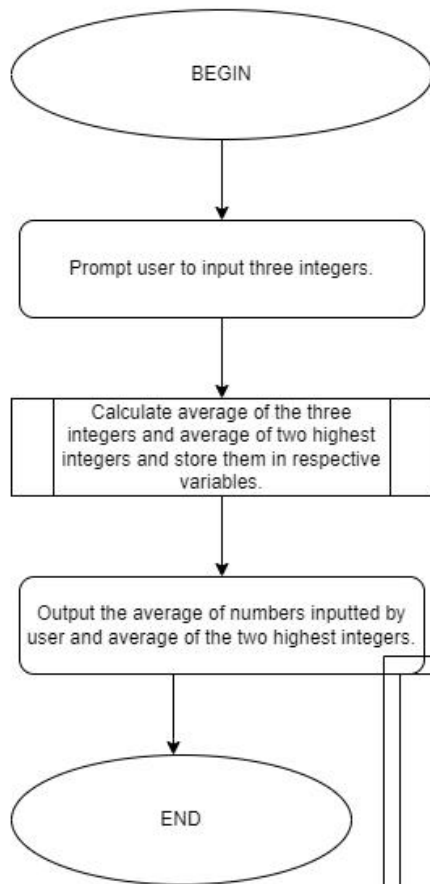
BEGIN

Prompt user to input three integers.

Calculate average of the three integers and average of two highest integers and store them in respective variables.

Output the average of numbers inputted by user and average of the two highest integers.

END